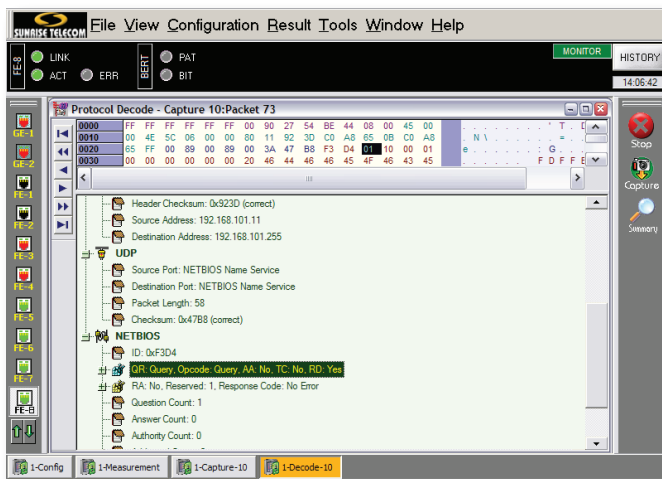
SUNRISE TELECOM File View Configuration Result Tools Window Help

FE-8 LINK ACT ERR
BERT PAT BIT
MONITOR
HISTORY
14:06:42

GE-1
GE-2
FE-1
FE-2
FE-3
FE-4
FE-5
FE-6
FE-7
FE-8

Protocol Decode - Capture 10:Packet 73

| 0000 | FF | FF | FF | FF | FF | FF | 00 | 90 | 27 | 54 | BE | 44 | 08 | 00 | 45 | 00 |
|---|---|---|---|---|---|---|---|---|---|---|---|---|---|---|---|---|
| 0010 | 00 | 4E | 5C | 06 | 00 | 00 | 80 | 11 | 92 | 3D | C0 | A8 | 65 | 0B | C0 | A8 |
| 0020 | 65 | FF | 00 | 89 | 00 | 89 | 00 | 3A | 47 | B8 | F3 | D4 | 01 | 10 | 00 | 01 |
| 0030 | 00 | 00 | 00 | 00 | 00 | 00 | 20 | 46 | 44 | 46 | 45 | 4F | 46 | 43 | 45 |  |

. . . . . . . . . ' T . D
. N \ . . . . . . . = . . .
e . . . . . . : G . . . .
. . . . . . . F D F F E

Header Checksum: 0x923D (correct)
Source Address: 192.168.101.11
Destination Address: 192.168.101.255
UDP
Source Port: NETBIOS Name Service
Destination Port: NETBIOS Name Service
Packet Length: 58
Checksum: 0x47B8 (correct)
NETBIOS
ID: 0xF3D4
QR: Query, Opcode: Query, AA: No, TC: No, RD: Yes
RA: No, Reserved: 1, Response Code: No Error
Question Count: 1
Answer Count: 0
Authority Count: 0

Stop
Capture
Summary

1-Config 1-Measurement 1-Capture-10 1-Decode-10